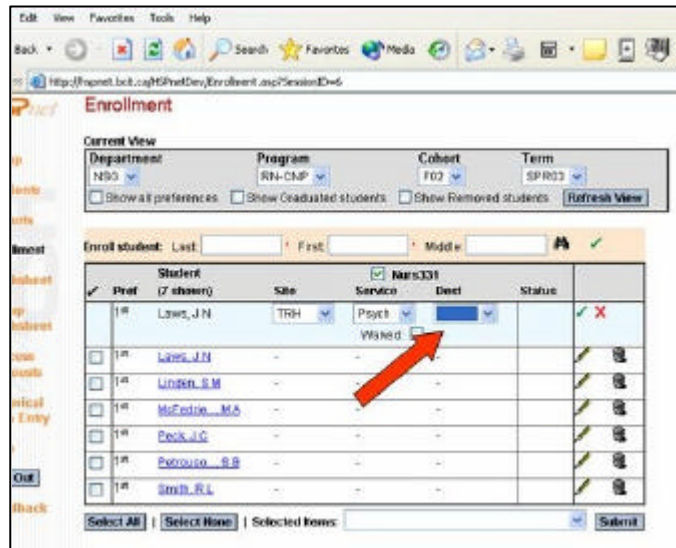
Edit View Favorites Tools Help

Back Search Favorites Media

http://hspnet.bcit.ca/HSPnetDev/Enrollment.asp?SessionID=6

Enrollment

Current View

| Department | Program | Cohort | Term |
|---|---|---|---|
| NSG | RN-CNP | F02 | SPR03 |

Show all preferences  Show Graduated students  Show Removed students  Refresh View

Enroll student: Last * First * Middle

| ✓ | Pref | Student (7 shown) | Site | Service | Dept | Status |
|---|---|---|---|---|---|---|
| | 1st | Laws, J N | TRH | Psych | | |
| | | | | Waived | | |
| | 1st | Laws, J N | - | - | - | |
| | 1st | Linden, S M | - | - | - | |
| | 1st | McFedrie, ...M A | - | - | - | |
| | 1st | Peck, J C | - | - | - | |
| | 1st | Petrouse, ...S B | - | - | - | |
| | 1st | Smith, R L | - | - | - | |

Nurs331

Select All | Select None | Selected Items: Submit

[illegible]
ents
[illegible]
lment
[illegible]
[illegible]
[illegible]
ical
Entry
Out
dback